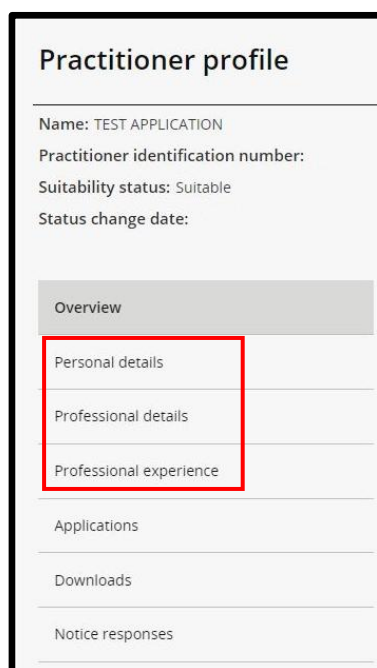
Practitioner profile

Name: TEST APPLICATION
Practitioner identification number:
Suitability status: Suitable
Status change date:

Overview

Personal details

Professional details

Professional experience

Applications

Downloads

Notice responses